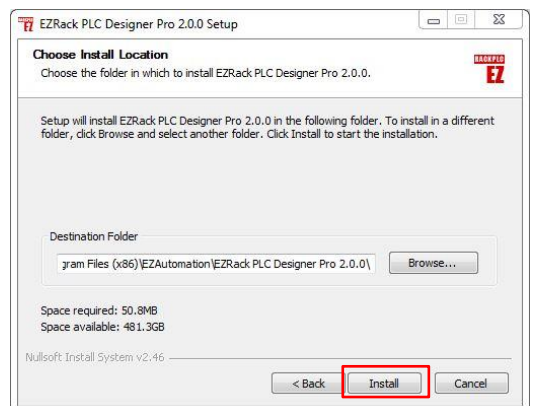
EZRack PLC Designer Pro 2.0.0 Setup

Choose Install Location
Choose the folder in which to install EZRack PLC Designer Pro 2.0.0.

RACKPLC
EZ

Setup will install EZRack PLC Designer Pro 2.0.0 in the following folder. To install in a different folder, click Browse and select another folder. Click Install to start the installation.

Destination Folder
gram Files (x86)\EZAutomation\EZRack PLC Designer Pro 2.0.0\
Browse...

Space required: 50.8MB
Space available: 481.3GB

Nullsoft Install System v2.46

< Back
Install
Cancel